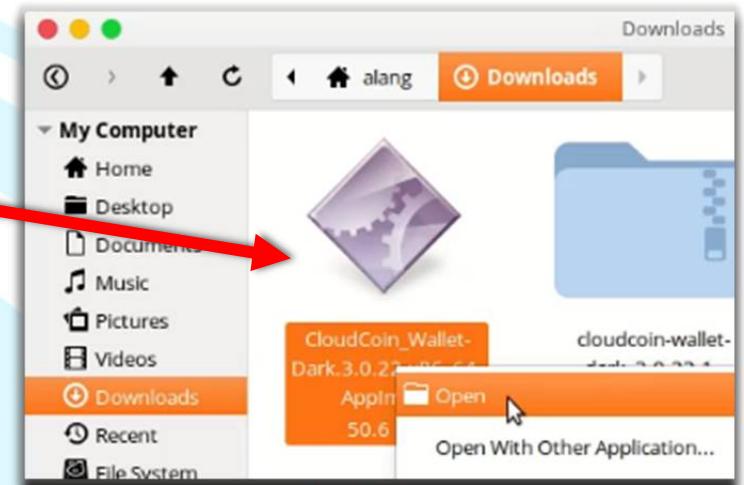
Downloads

alang

Downloads

My Computer

Home

Desktop

Documents

Music

Pictures

Videos

Downloads

Recent

File System

CloudCoin_Wallet-Dark.3.0.2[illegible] AppIm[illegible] 50.6 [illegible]

cloudcoin-wallet-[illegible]

Open

Open With Other Application...